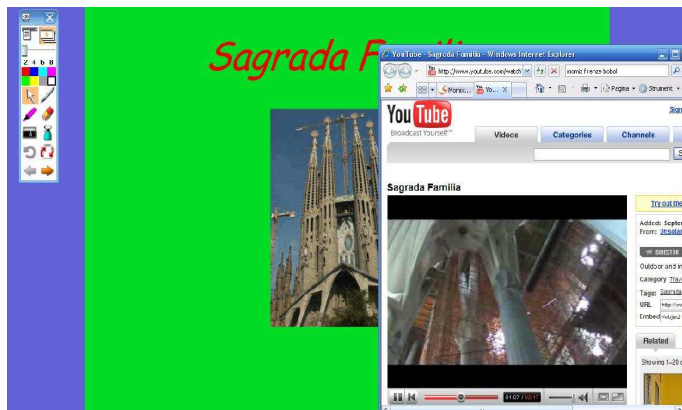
2 4 6 8

Sagrada F

YouTube - Sagrada Familia - Windows Internet Explorer

http://www.youtube.com/watch

Monic Frenze bobol

Monic... You...

Pagina Strument

You Tube Broadcast Yourself™

Videos Categories Channels

Sign

Sagrada Familia

Try out the

Added: Septe
From: jitsolar

DIRECTOR

Outdoor and in
Category: Trav
Tags: Sagrada
URL http://ww
Embed <object

Related

Showing 1-20 o

01:07 / 02:17